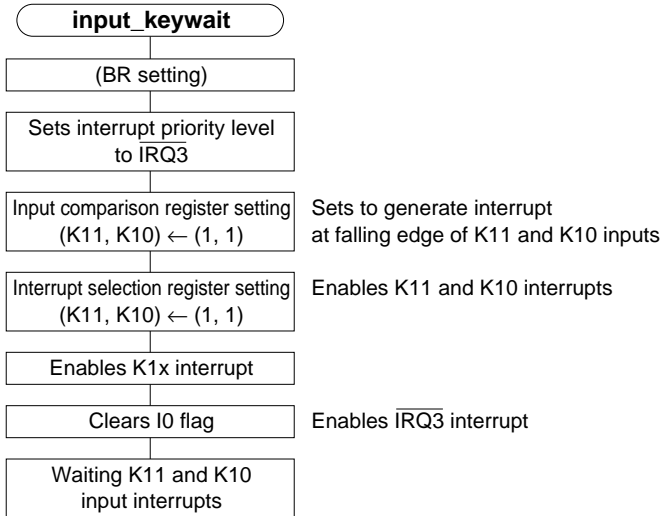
input_keywait

(BR setting)

Sets interrupt priority level to $\overline{IRQ3}$

Input comparison register setting (K11, K10) $\leftarrow$ (1, 1)

Sets to generate interrupt at falling edge of K11 and K10 inputs

Interrupt selection register setting (K11, K10) $\leftarrow$ (1, 1)

Enables K11 and K10 interrupts

Enables K1x interrupt

Clears I0 flag

Enables $\overline{IRQ3}$ interrupt

Waiting K11 and K10 input interrupts